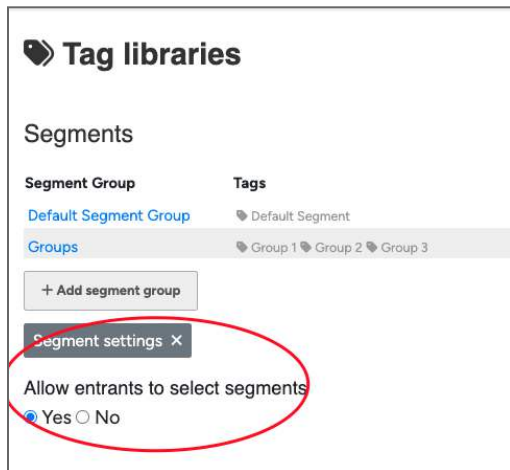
Tag libraries

Segments

| Segment Group | Tags |
|---|---|
| Default Segment Group | Default Segment |
| Groups | Group 1 Group 2 Group 3 |

+ Add segment group

Segment settings ×

Allow entrants to select segments

Yes No